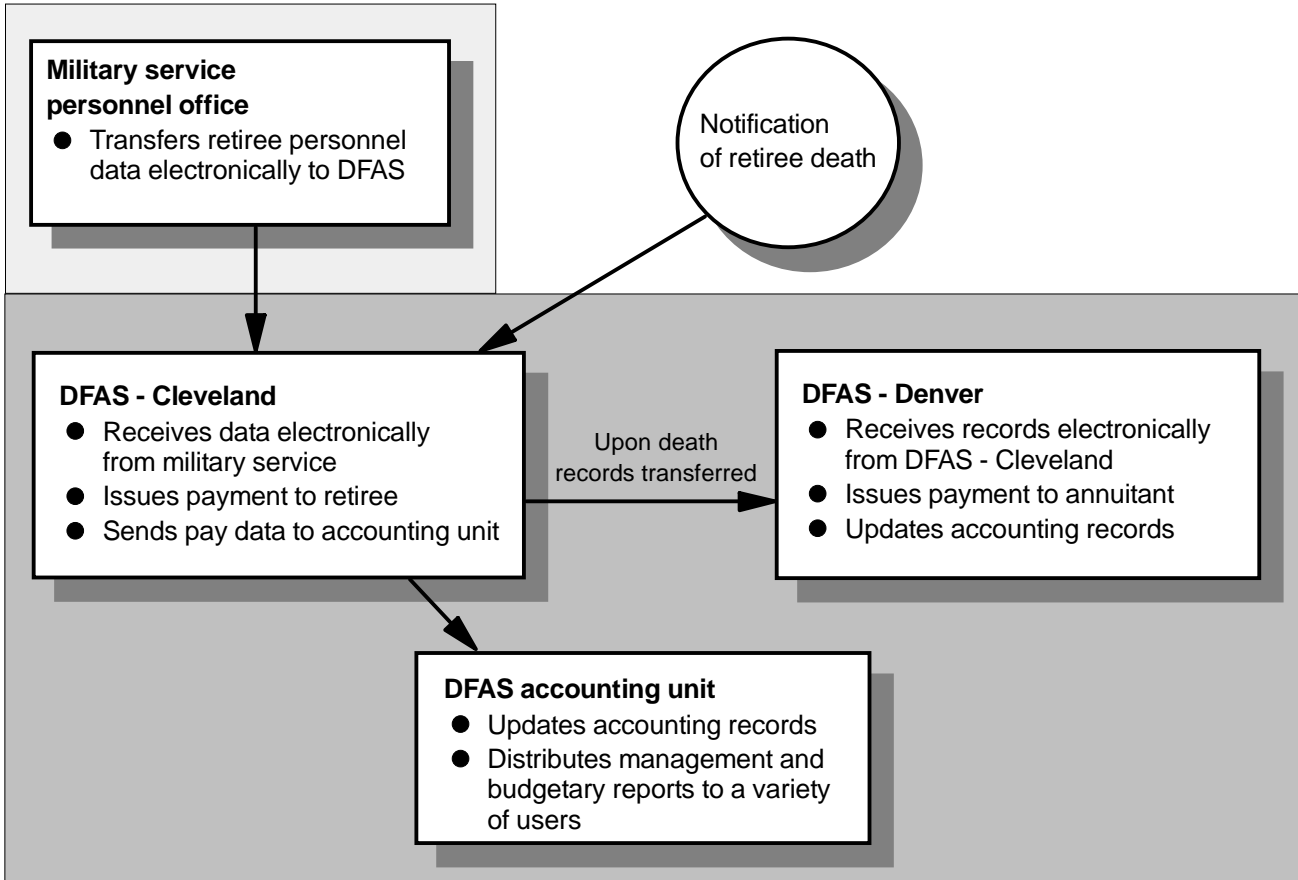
Military service personnel office
- Transfers retiree personnel data electronically to DFAS

Notification of retiree death

DFAS - Cleveland
- Receives data electronically from military service
- Issues payment to retiree
- Sends pay data to accounting unit

Upon death records transferred

DFAS - Denver
- Receives records electronically from DFAS - Cleveland
- Issues payment to annuitant
- Updates accounting records

DFAS accounting unit
- Updates accounting records
- Distributes management and budgetary reports to a variety of users